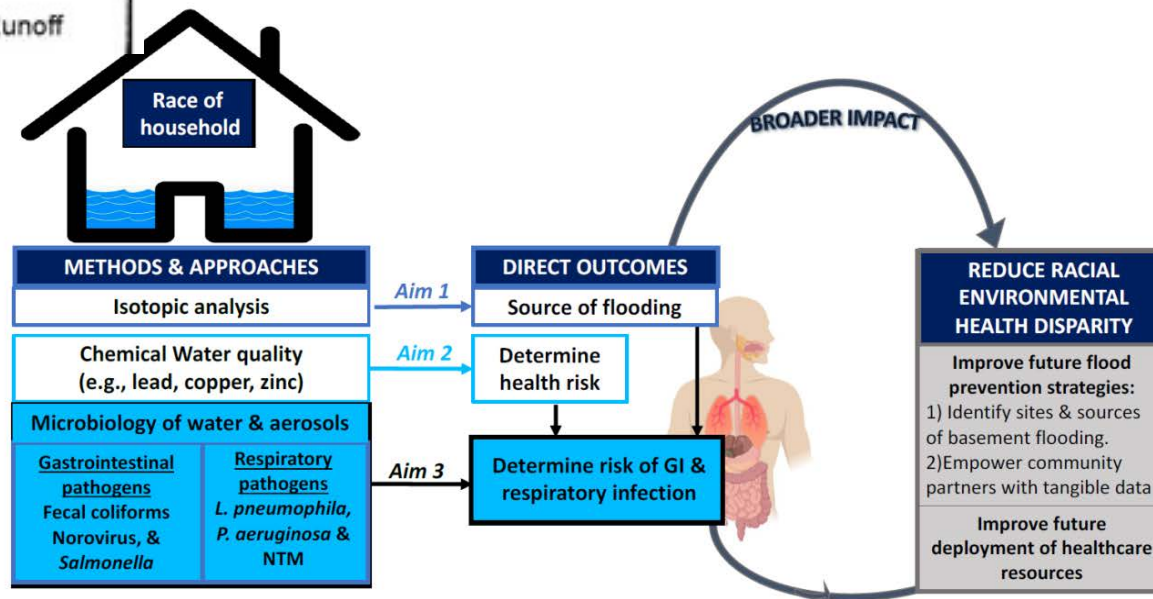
unoff

Race of household

BROADER IMPACT

METHODS & APPROACHES

Isotopic analysis

Aim 1

DIRECT OUTCOMES

Source of flooding

Chemical Water quality (e.g., lead, copper, zinc)

Aim 2

Determine health risk

Microbiology of water & aerosols

Gastrointestinal pathogens
Fecal coliforms Norovirus, & Salmonella

Respiratory pathogens
L. pneumophila, P. aeruginosa & NTM

Aim 3

Determine risk of GI & respiratory infection

REDUCE RACIAL ENVIRONMENTAL HEALTH DISPARITY

Improve future flood prevention strategies:
1) Identify sites & sources of basement flooding.
2)Empower community partners with tangible data

Improve future deployment of healthcare resources